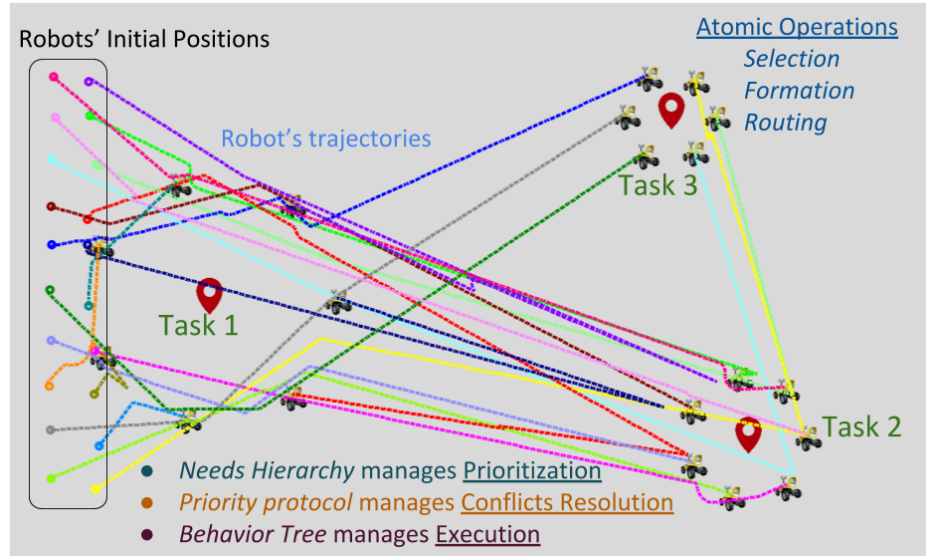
Robots' Initial Positions

Atomic Operations
Selection
Formation
Routing

Robot's trajectories

Task 3

Task 1

Task 2

Needs Hierarchy manages Prioritization
Priority protocol manages Conflicts Resolution
Behavior Tree manages Execution